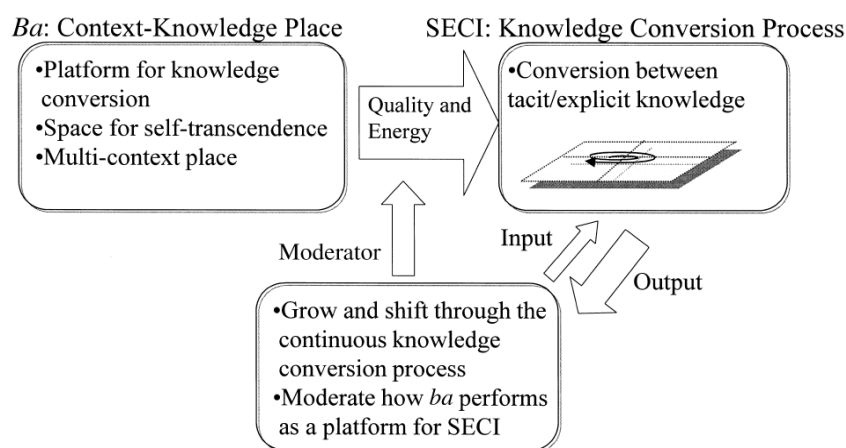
Ba: Context-Knowledge Place

•Platform for knowledge conversion
•Space for self-transcendence
•Multi-context place

Quality and Energy

SECI: Knowledge Conversion Process

•Conversion between tacit/explicit knowledge

Moderator

Input

Output

•Grow and shift through the continuous knowledge conversion process
•Moderate how ba performs as a platform for SECI